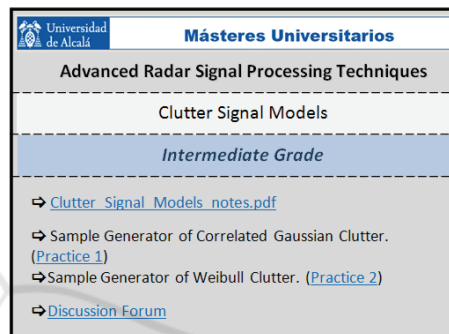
Universidad de Alcalá

Másteres Universitarios

Advanced Radar Signal Processing Techniques

Clutter Signal Models

Intermediate Grade

➪ Clutter_Signal_Models_notes.pdf

➪ Sample Generator of Correlated Gaussian Clutter. (Practice 1)

➪Sample Generator of Weibull Clutter. (Practice 2)

➪Discussion Forum